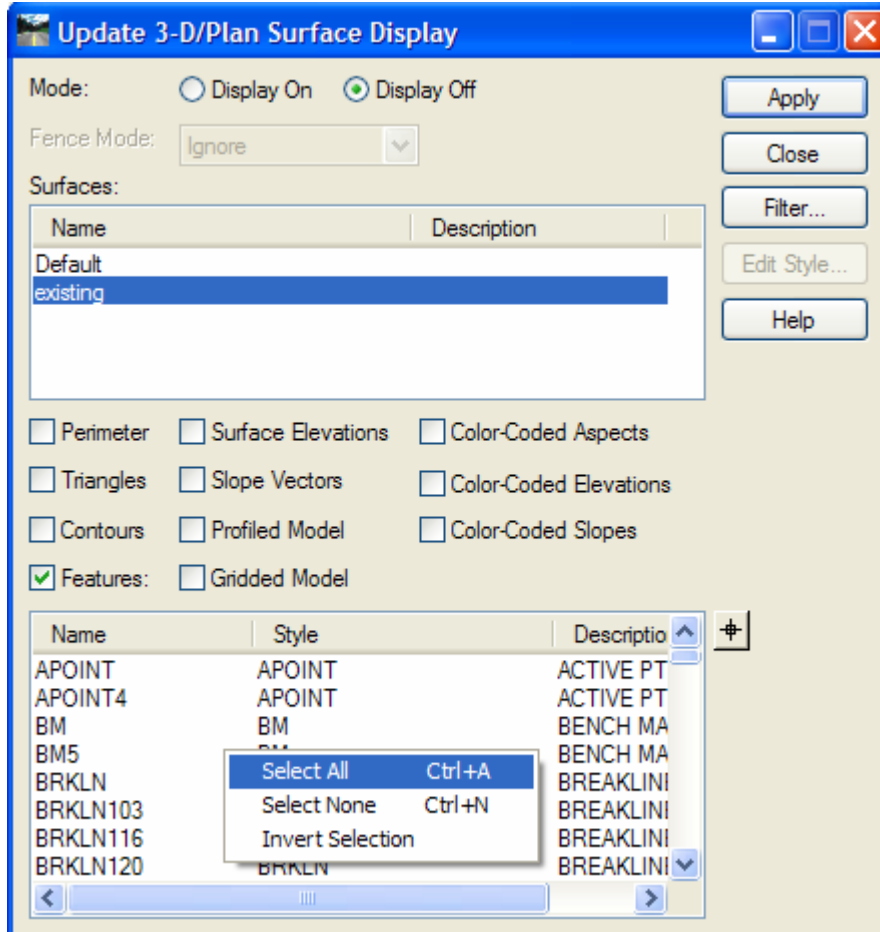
Update 3-D/Plan Surface Display

Mode: Display On Display Off

Fence Mode: Ignore

Surfaces:

| Name | Description |
|---|---|
| Default | |
| existing | |

Apply
Close
Filter...
Edit Style...
Help

Perimeter
Triangles
Contours
Features:
Surface Elevations
Slope Vectors
Profiled Model
Gridded Model
Color-Coded Aspects
Color-Coded Elevations
Color-Coded Slopes

| Name | Style | Descriptio |
|---|---|---|
| APOINT | APOINT | ACTIVE PT |
| APOINT4 | APOINT | ACTIVE PT |
| BM | BM | BENCH MA |
| BM5 | BM | BENCH MA |
| BRKLN | | BREAKLINI |
| BRKLN103 | | BREAKLINI |
| BRKLN116 | | BREAKLINI |
| BRKLN120 | BRKLN | BREAKLINI |

Select All Ctrl+A
Select None Ctrl+N
Invert Selection